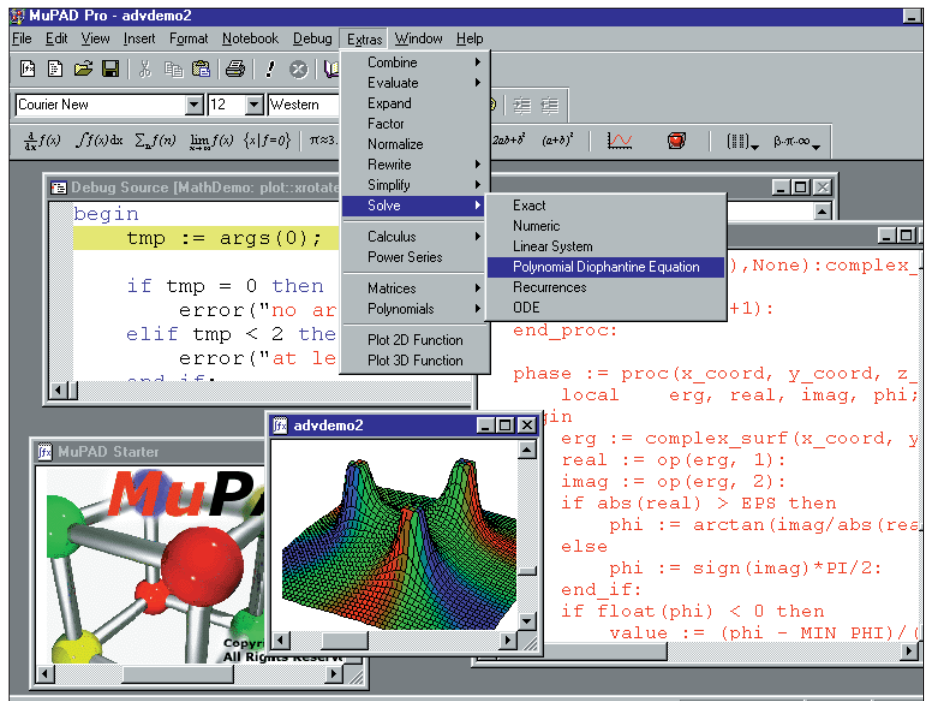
MuPAD Pro - advdemo2

File Edit View Insert Format Notebook Debug Extras Window Help

Courier New 12 Western

$\frac{d}{dx}f(x)$ $\int f(x)dx$ $\sum_n f(n)$ $\lim_{x\to\infty} f(x)$ $\{x|f=0\}$ $\pi\approx3.$ $2ab+b^2$ $(a+b)^2$ β-π-∞

Combine
Evaluate
Expand
Factor
Normalize
Rewrite
Simplify
Solve
Calculus
Power Series
Matrices
Polynomials
Plot 2D Function
Plot 3D Function

Exact
Numeric
Linear System
Polynomial Diophantine Equation
Recurrences
ODE

Debug Source [MathDemo: plot::xrotate

begin
tmp := args(0);

if tmp = 0 then
error("no ar
elif tmp < 2 the
error("at le
end_if:

),None):complex_
+1):
end_proc:

phase := proc(x_coord, y_coord, z_
local erg, real, imag, phi;
in
erg := complex_surf(x_coord, y
real := op(erg, 1):
imag := op(erg, 2):
if abs(real) > EPS then
phi := arctan(imag/abs(res
else
phi := sign(imag)*PI/2:
end_if:
if float(phi) < 0 then
value := (phi - MIN_PHI)/(

MuPAD Starter

MuP

Copyr
All Rights Reserv

advdemo2